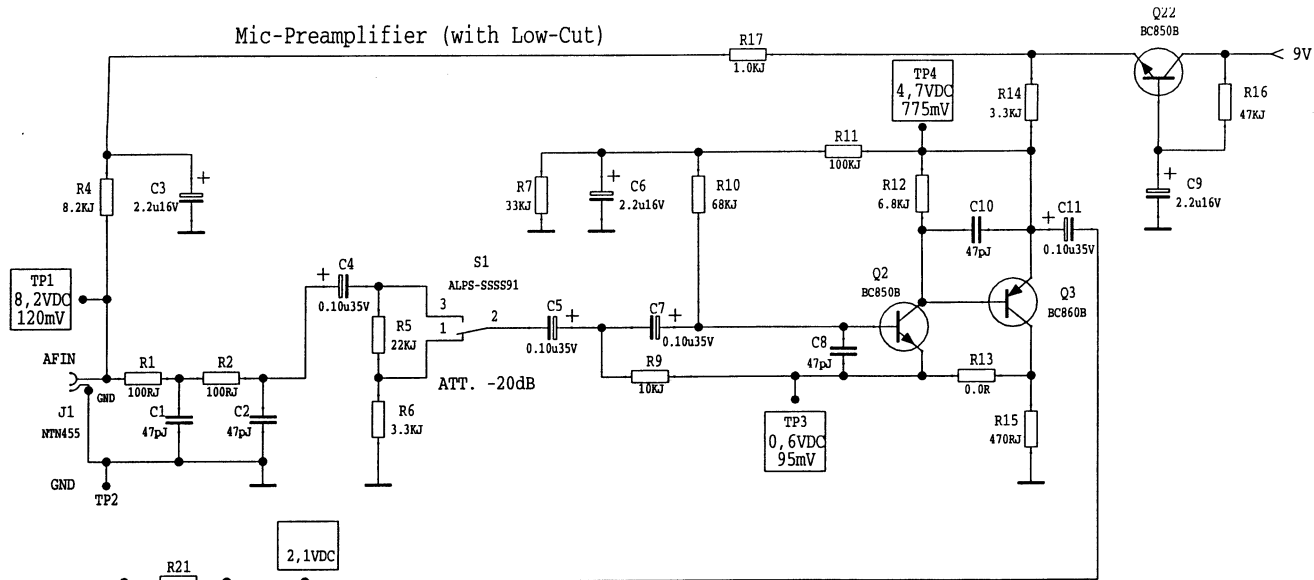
Mic-Preamplifier (with Low-Cut)

R17
1.0KJ

Q22
BC850B

9V

TP4
4,7VDC
775mV

R14
3.3KJ

R16
47KJ

R11
100KJ

R4
8.2KJ

C3
2.2u16V

R7
33KJ

C6
2.2u16V

R10
68KJ

R12
6.8KJ

C10
47pJ

C11
0.10u35V

C9
2.2u16V

TP1
8,2VDC
120mV

C4
0.10u35V

S1
ALPS-SSSS91

3
1
2

R5
22KJ

C5
0.10u35V

C7
0.10u35V

Q2
BC850B

Q3
BC860B

AFIN

GND

R1
100RJ

R2
100RJ

ATT. -20dB

C8
47pJ

R9
10KJ

R13
0.0R

J1
NTN455

C1
47pJ

C2
47pJ

R6
3.3KJ

TP3
0,6VDC
95mV

R15
470RJ

GND

TP2

R21

2,1VDC